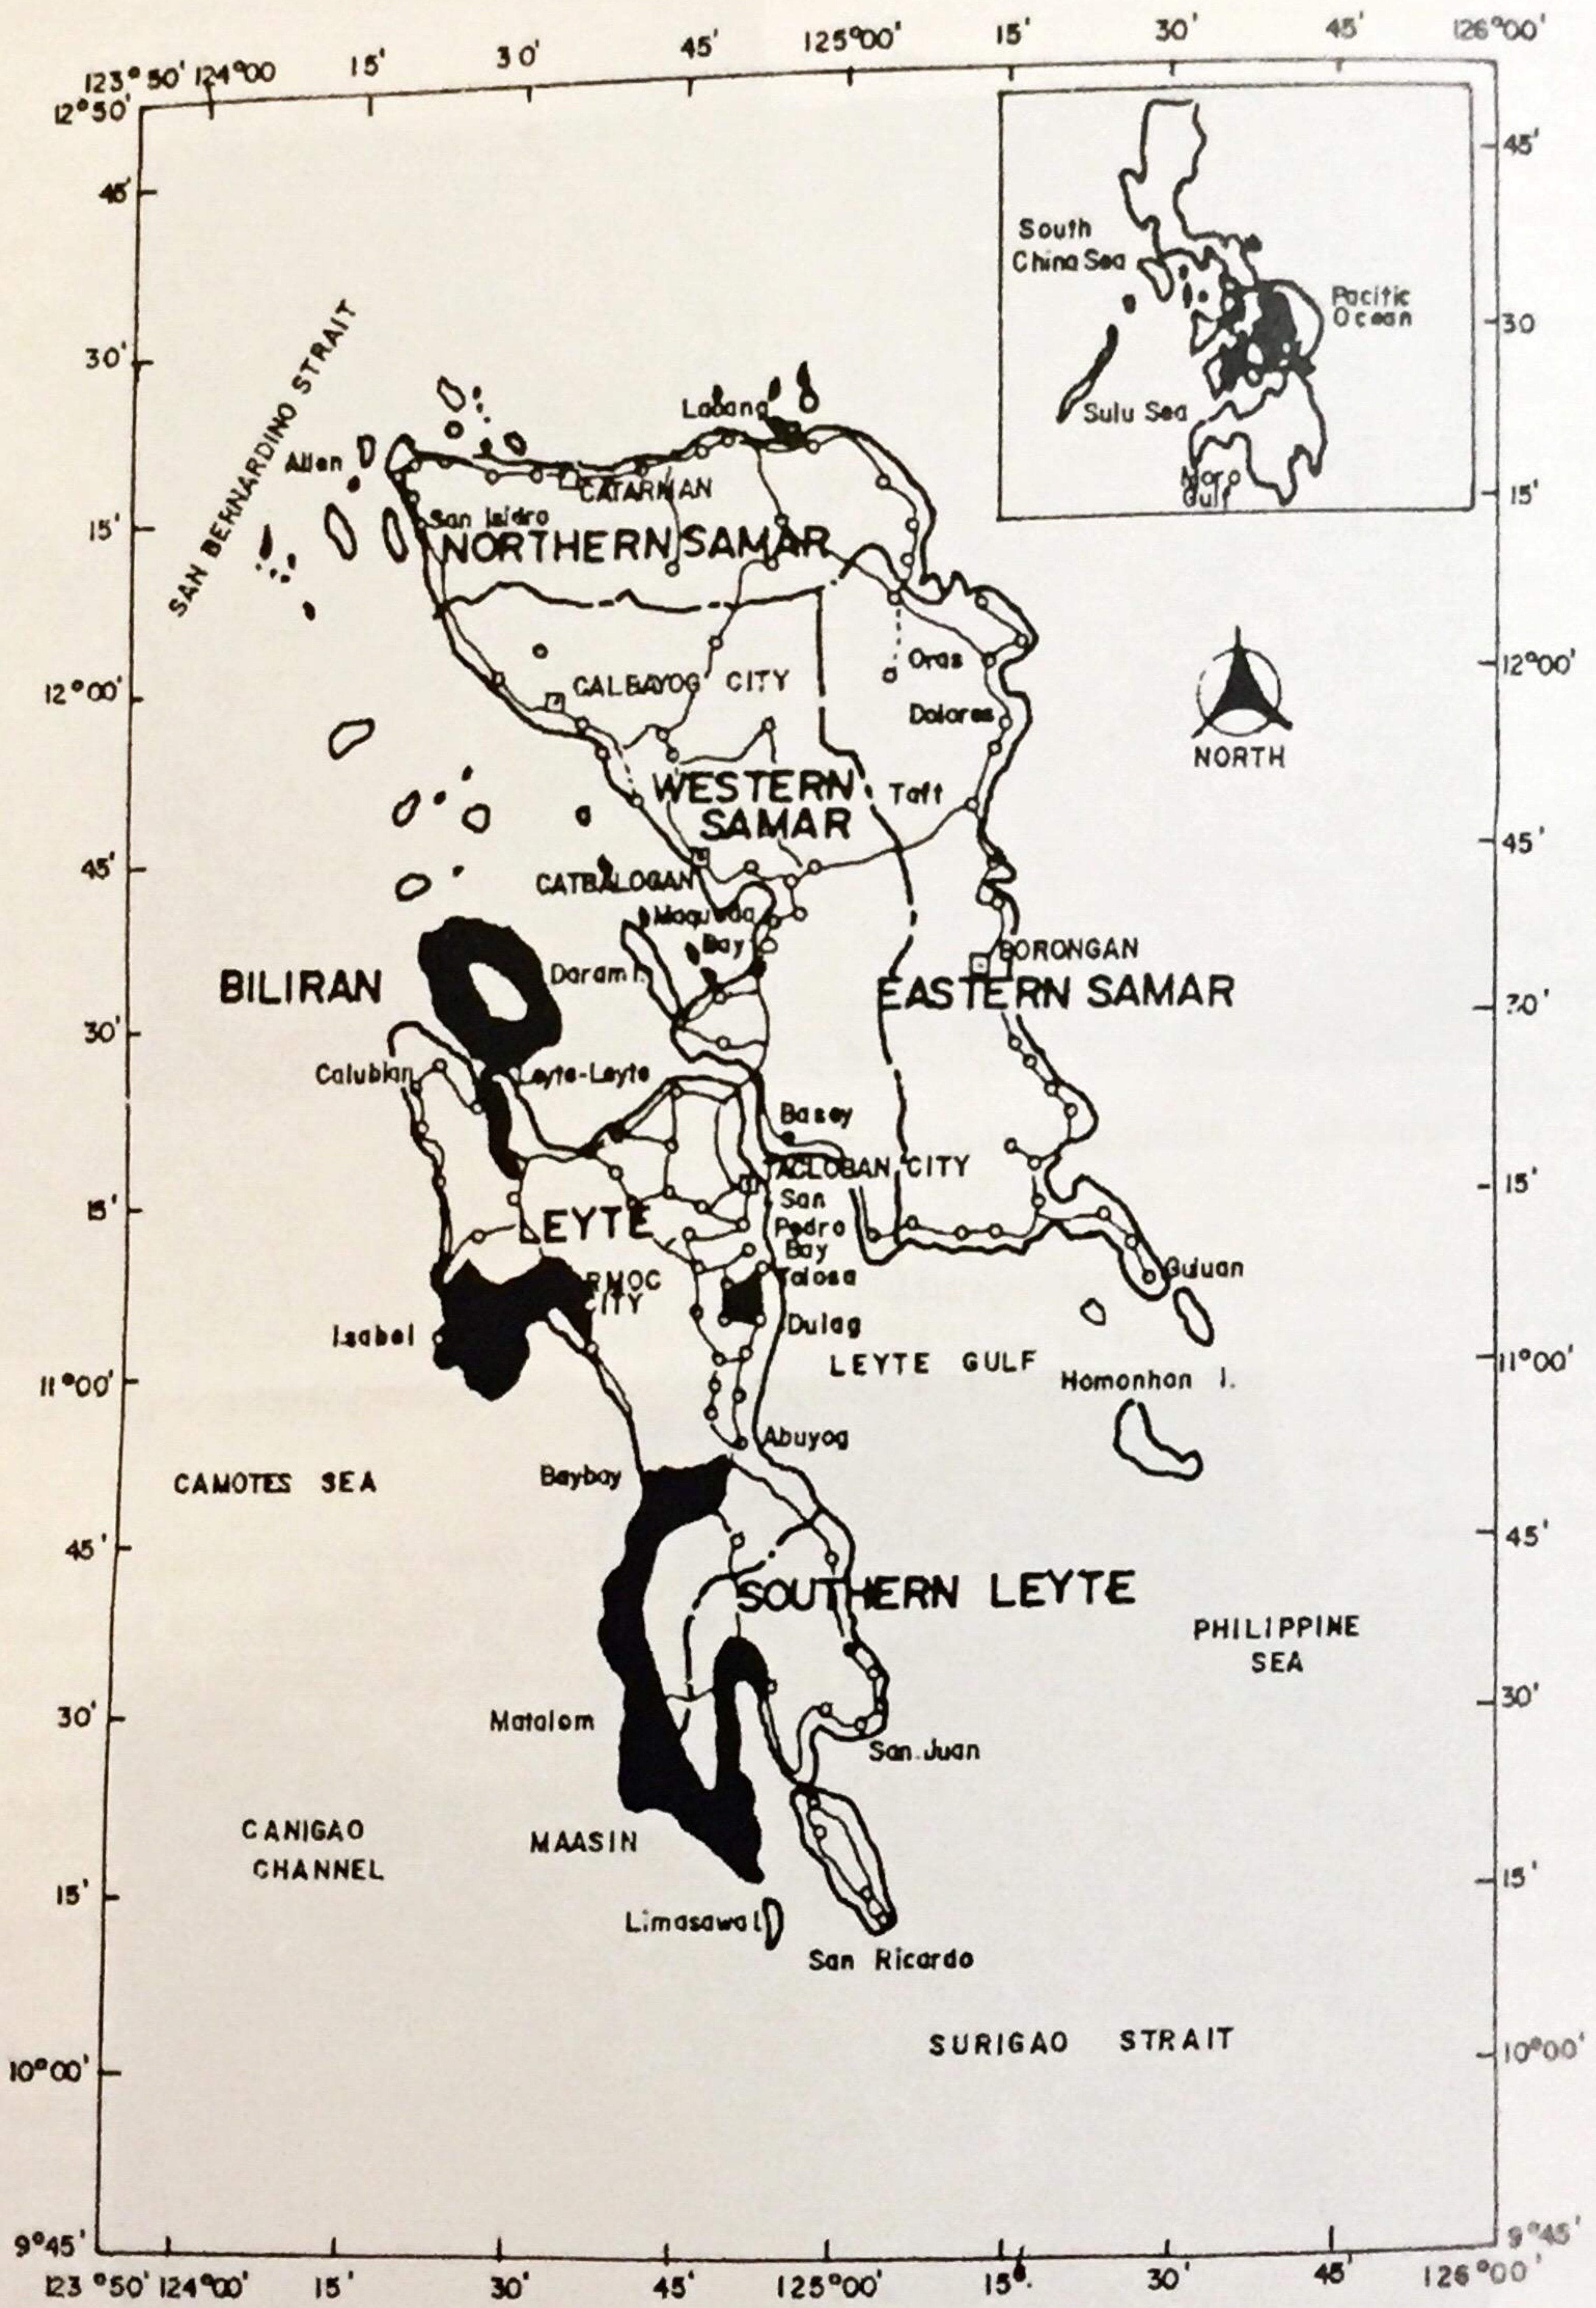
123°50' 124°00 15' 30' 45' 125°00' 15' 30' 45' 126°00'

12°50'

45'

30'

15'

12°00'

45'

30'

15'

11°00'

45'

30'

15'

10°00'

9°45'

45'

30

15'

12°00'

45'

30'

15'

11°00'

45'

30'

15'

10°00'

9°45'

South China Sea

Pacific Ocean

Sulu Sea

Moro Gulf

NORTH

SAN BERNARDINO STRAIT

Allen

Laoang

CATARMAN

San Isidro

NORTHERN SAMAR

Oras

CALBAYOG CITY

Dolores

WESTERN SAMAR

Taft

CATBALOGAN

Maqueda Bay

BORONGAN

Daram

BILIRAN

EASTERN SAMAR

Calubian

Leyte-Leyte

Basey

TACLOBAN CITY

LEYTE

San Pedro Bay

Tolosa

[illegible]RMOC CITY

Guiuan

Isabel

Dulag

LEYTE GULF

Homonhan I.

Abuyog

CAMOTES SEA

Baybay

SOUTHERN LEYTE

PHILIPPINE SEA

Matalom

San Juan

CANIGAO CHANNEL

MAASIN

Limasawa I.

San Ricardo

SURIGAO STRAIT

123°50' 124°00' 15' 30' 45' 125°00' 15' 30' 45' 126°00'